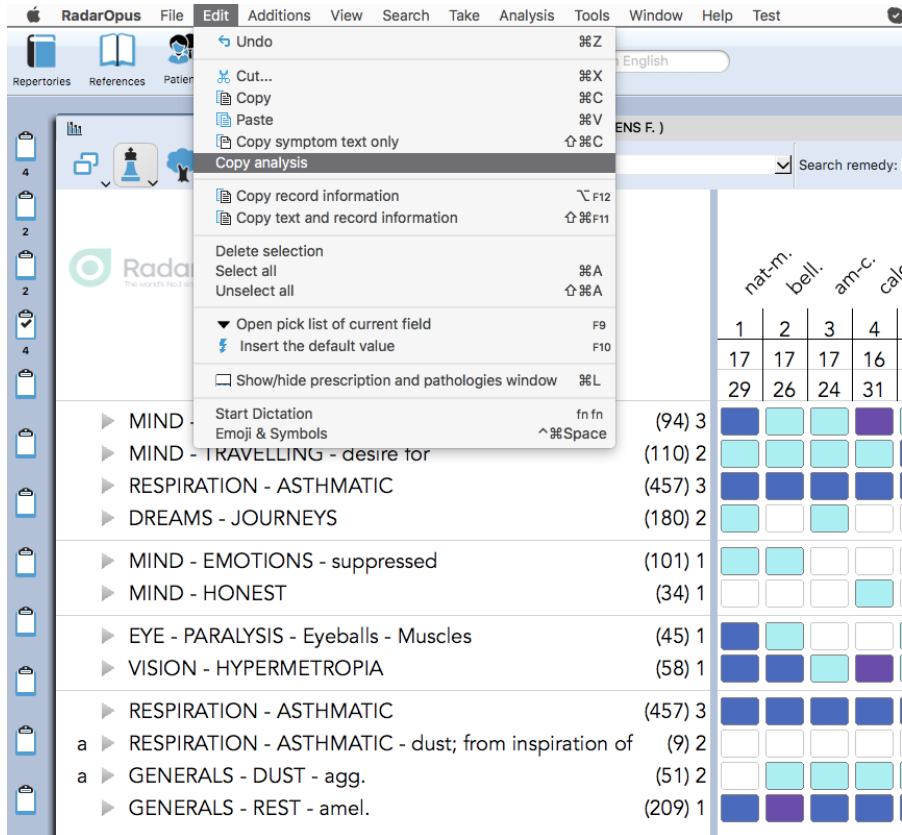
RadarOpus File Edit Additions View Search Take Analysis Tools Window Help Test

Repertories References Patien

Undo ⌘Z
Cut... ⌘X
Copy ⌘C
Paste ⌘V
Copy symptom text only ⇧⌘C
Copy analysis
Copy record information ⌥F12
Copy text and record information ⇧⌘F11
Delete selection
Select all ⌘A
Unselect all ⇧⌘A
Open pick list of current field F9
Insert the default value F10
Show/hide prescription and pathologies window ⌘L
Start Dictation fn fn
Emoji & Symbols ^⌘Space

English
ENS F. )
Search remedy:

Radar
The world's No.1

4
2
2
4

| | nat-m. | bell. | am-c. | calc |
|---|---|---|---|---|
| | 1 | 2 | 3 | 4 |
| | 17 | 17 | 17 | 16 |
| | 29 | 26 | 24 | 31 |

MIND - (94) 3
MIND - TRAVELLING - desire for (110) 2
RESPIRATION - ASTHMATIC (457) 3
DREAMS - JOURNEYS (180) 2
MIND - EMOTIONS - suppressed (101) 1
MIND - HONEST (34) 1
EYE - PARALYSIS - Eyeballs - Muscles (45) 1
VISION - HYPERMETROPIA (58) 1
RESPIRATION - ASTHMATIC (457) 3
a RESPIRATION - ASTHMATIC - dust; from inspiration of (9) 2
a GENERALS - DUST - agg. (51) 2
GENERALS - REST - amel. (209) 1